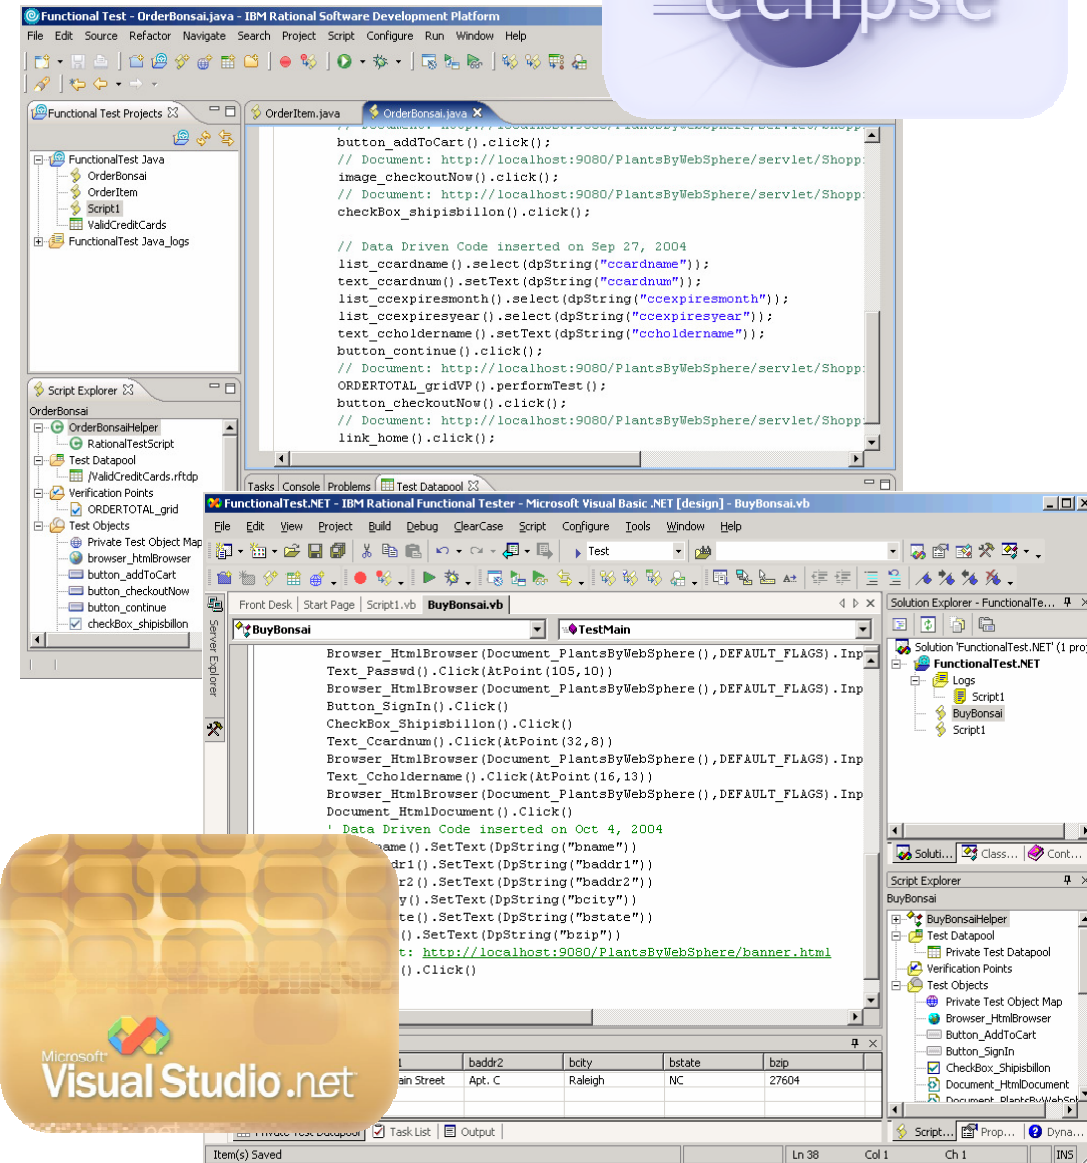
Functional Test - OrderBonsai.java - IBM Rational Software Development Platform

File Edit Source Refactor Navigate Search Project Script Configure Run Window Help

Functional Test Projects

FunctionalTest Java
OrderBonsai
OrderItem
Script1
ValidCreditCards
FunctionalTest Java_logs

OrderItem.java OrderBonsai.java

button_addToCart().click();
// Document: http://localhost:9080/PlantsByWebSphere/servlet/Shopp
image_checkoutNow().click();
// Document: http://localhost:9080/PlantsByWebSphere/servlet/Shopp
checkBox_shipisbillon().click();

// Data Driven Code inserted on Sep 27, 2004
list_ccardname().select(dpString("ccardname"));
text_ccardnum().setText(dpString("ccardnum"));
list_ccexpiresmonth().select(dpString("ccexpiresmonth"));
list_ccexpiresyear().select(dpString("ccexpiresyear"));
text_ccholdername().setText(dpString("ccholdername"));
button_continue().click();
// Document: http://localhost:9080/PlantsByWebSphere/servlet/Shopp
ORDERTOTAL_gridVP().performTest();
button_checkoutNow().click();
// Document: http://localhost:9080/PlantsByWebSphere/servlet/Shopp
link_home().click();

Script Explorer
OrderBonsai
OrderBonsaiHelper
RationalTestScript
Test Datapool
/ValidCreditCards.rftdp
Verification Points
ORDERTOTAL_grid
Test Objects
Private Test Object Map
browser_htmlBrowser
button_addToCart
button_checkoutNow
button_continue
checkBox_shipisbillon

Tasks Console Problems Test Datapool

FunctionalTest.NET - IBM Rational Functional Tester - Microsoft Visual Basic .NET [design] - BuyBonsai.vb

File Edit View Project Build Debug ClearCase Script Configure Tools Window Help

Test

Server Explorer

Front Desk Start Page Script1.vb BuyBonsai.vb

BuyBonsai TestMain

Browser_HtmlBrowser(Document_PlantsByWebSphere(),DEFAULT_FLAGS).Inp
Text_Passwd().Click(AtPoint(105,10))
Browser_HtmlBrowser(Document_PlantsByWebSphere(),DEFAULT_FLAGS).Inp
Button_SignIn().Click()
CheckBox_Shipisbillon().Click()
Text_Ccardnum().Click(AtPoint(32,8))
Browser_HtmlBrowser(Document_PlantsByWebSphere(),DEFAULT_FLAGS).Inp
Text_Ccholdername().Click(AtPoint(16,13))
Browser_HtmlBrowser(Document_PlantsByWebSphere(),DEFAULT_FLAGS).Inp
Document_HtmlDocument().Click()
' Data Driven Code inserted on Oct 4, 2004
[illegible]name().SetText(DpString("bname"))
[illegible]dr1().SetText(DpString("baddr1"))
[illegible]r2().SetText(DpString("baddr2"))
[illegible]y().SetText(DpString("bcity"))
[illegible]te().SetText(DpString("bstate"))
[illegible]().SetText(DpString("bzip"))
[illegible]t: http://localhost:9080/PlantsByWebSphere/banner.html
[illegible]().Click()

| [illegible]1 | baddr2 | bcity | bstate | bzip |
|---|---|---|---|---|
| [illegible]ain Street | Apt. C | Raleigh | NC | 27604 |

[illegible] Task List Output

Item(s) Saved Ln 38 Col 1 Ch 1 INS

Solution Explorer - FunctionalTe...
Solution 'FunctionalTest.NET' (1 pro
FunctionalTest.NET
Logs
Script1
BuyBonsai
Script1

Soluti... Class... Cont...

Script Explorer
BuyBonsai
BuyBonsaiHelper
Test Datapool
Private Test Datapool
Verification Points
Test Objects
Private Test Object Map
Browser_HtmlBrowser
Button_AddToCart
Button_SignIn
CheckBox_Shipisbillon
Document_HtmlDocument

Script... Prop... Dyna...

Microsoft Visual Studio.net